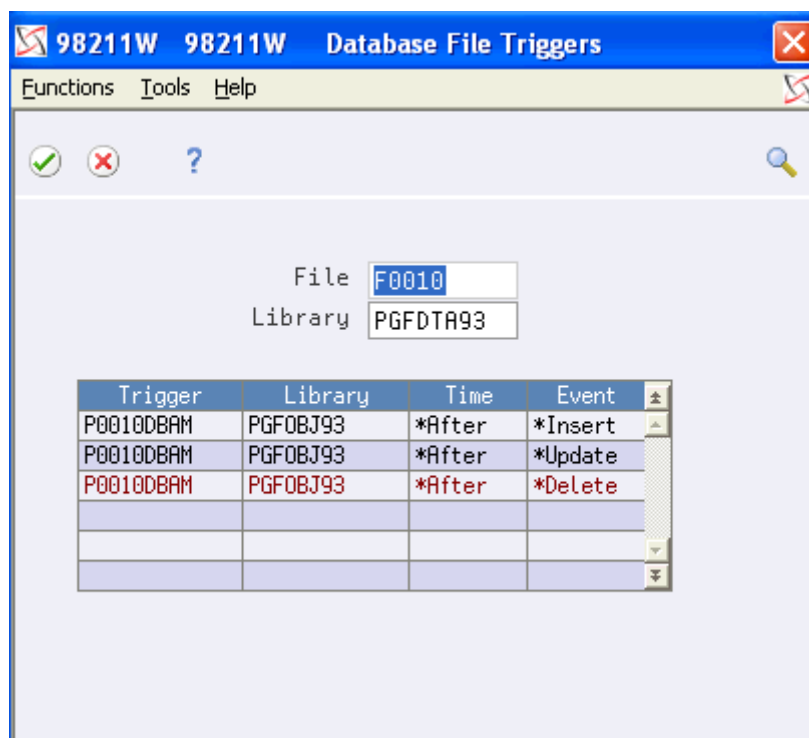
98211W 98211W Database File Triggers

Functions Tools Help

?

File F0010
Library PGFDTA93

| Trigger | Library | Time | Event |
|---|---|---|---|
| P0010DBAM | PGFOBJ93 | *After | *Insert |
| P0010DBAM | PGFOBJ93 | *After | *Update |
| P0010DBAM | PGFOBJ93 | *After | *Delete |
| | | | |
| | | | |
| | | | |